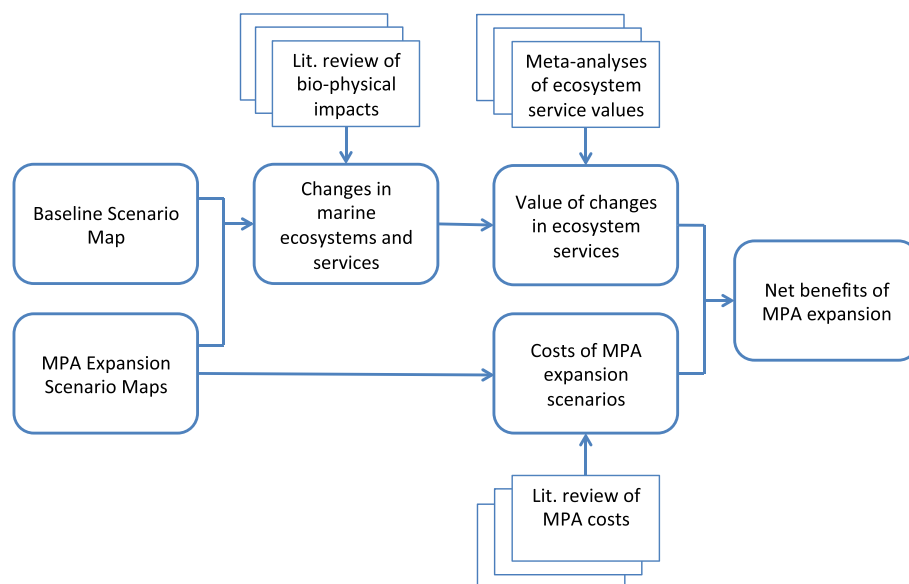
Lit. review of bio-physical impacts

Meta-analyses of ecosystem service values

Baseline Scenario Map

Changes in marine ecosystems and services

Value of changes in ecosystem services

Net benefits of MPA expansion

MPA Expansion Scenario Maps

Costs of MPA expansion scenarios

Lit. review of MPA costs